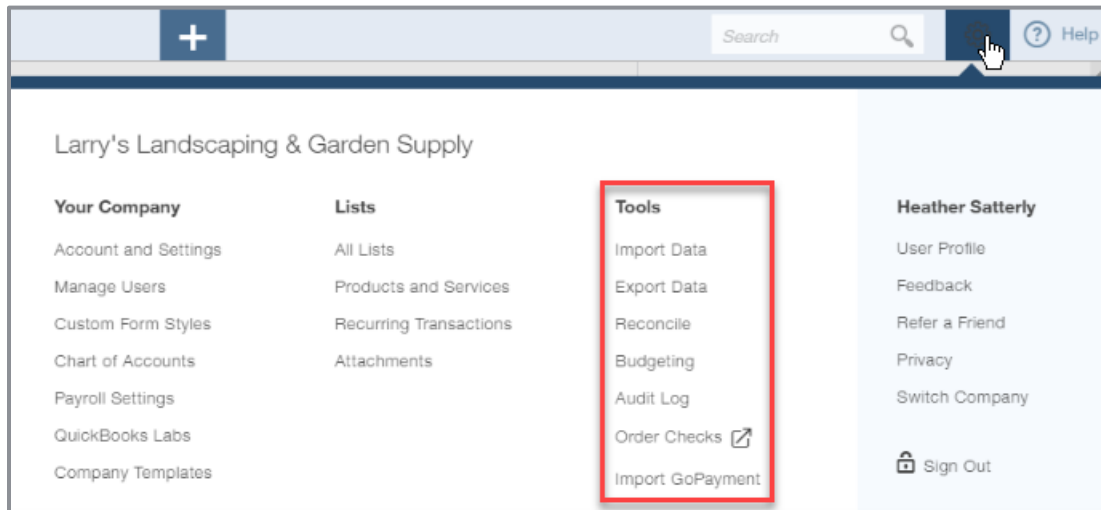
+

Search

Help

Larry's Landscaping & Garden Supply

Your Company
Account and Settings
Manage Users
Custom Form Styles
Chart of Accounts
Payroll Settings
QuickBooks Labs
Company Templates

Lists
All Lists
Products and Services
Recurring Transactions
Attachments

Tools
Import Data
Export Data
Reconcile
Budgeting
Audit Log
Order Checks
Import GoPayment

Heather Satterly
User Profile
Feedback
Refer a Friend
Privacy
Switch Company

Sign Out